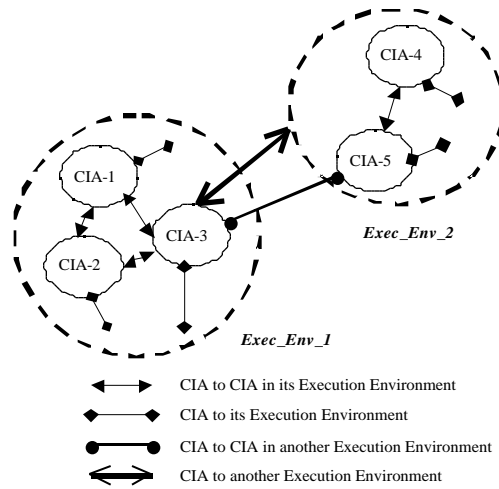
CIA-4

CIA-5

CIA-1

CIA-3

CIA-2

Exec_Env_2

Exec_Env_1

CIA to CIA in its Execution Environment

CIA to its Execution Environment

CIA to CIA in another Execution Environment

CIA to another Execution Environment